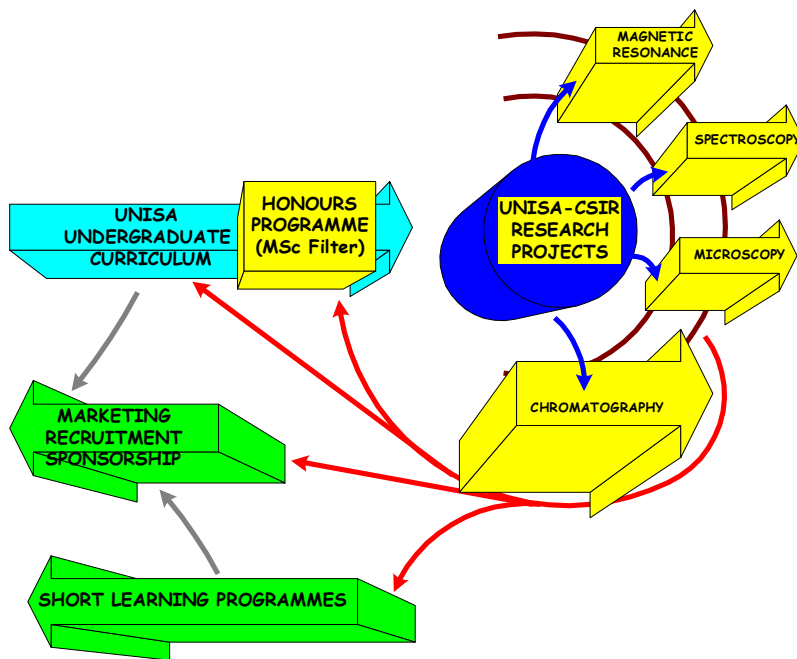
MAGNETIC RESONANCE

SPECTROSCOPY

UNISA UNDERGRADUATE CURRICULUM

HONOURS PROGRAMME (MSc Filter)

UNISA-CSIR RESEARCH PROJECTS

MICROSCOPY

MARKETING RECRUITMENT SPONSORSHIP

CHROMATOGRAPHY

SHORT LEARNING PROGRAMMES